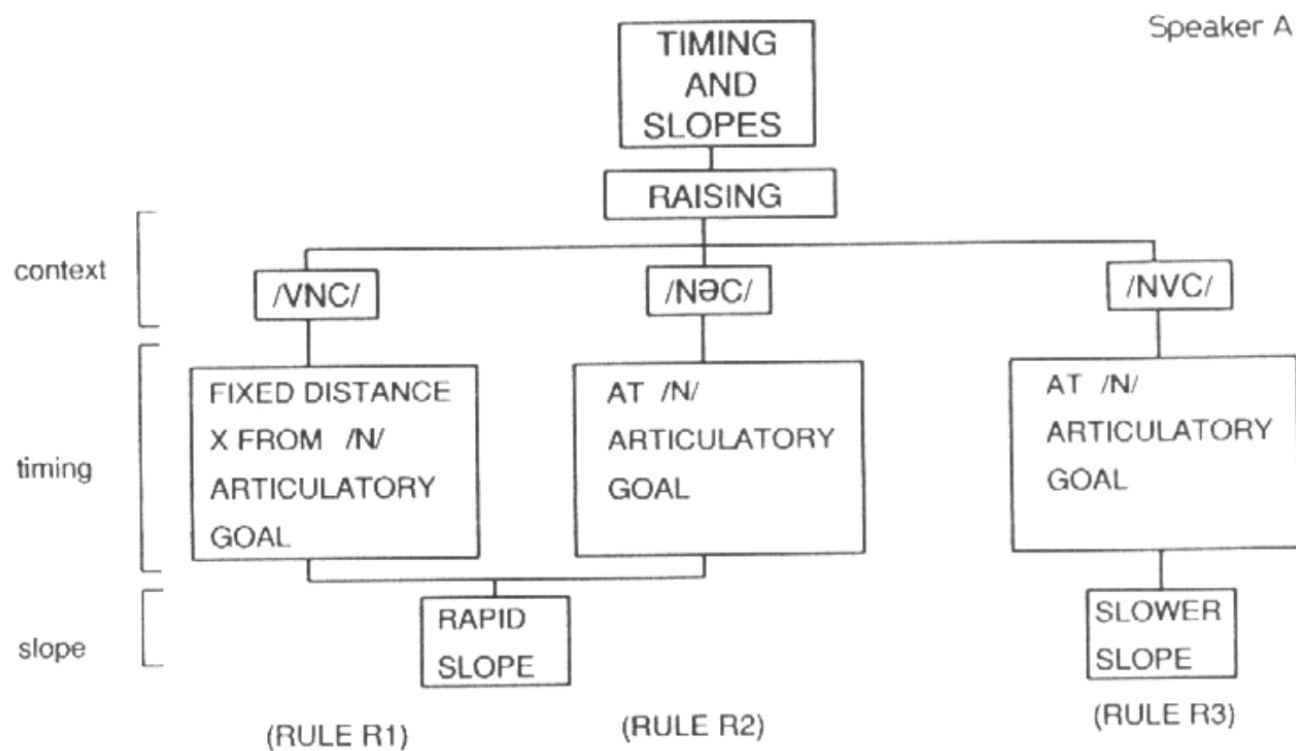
Speaker A

TIMING AND SLOPES

RAISING

context

/VNC/

/NəC/

/NVC/

timing

FIXED DISTANCE X FROM /N/ ARTICULATORY GOAL

AT /N/ ARTICULATORY GOAL

AT /N/ ARTICULATORY GOAL

slope

RAPID SLOPE

SLOWER SLOPE

(RULE R1)

(RULE R2)

(RULE R3)